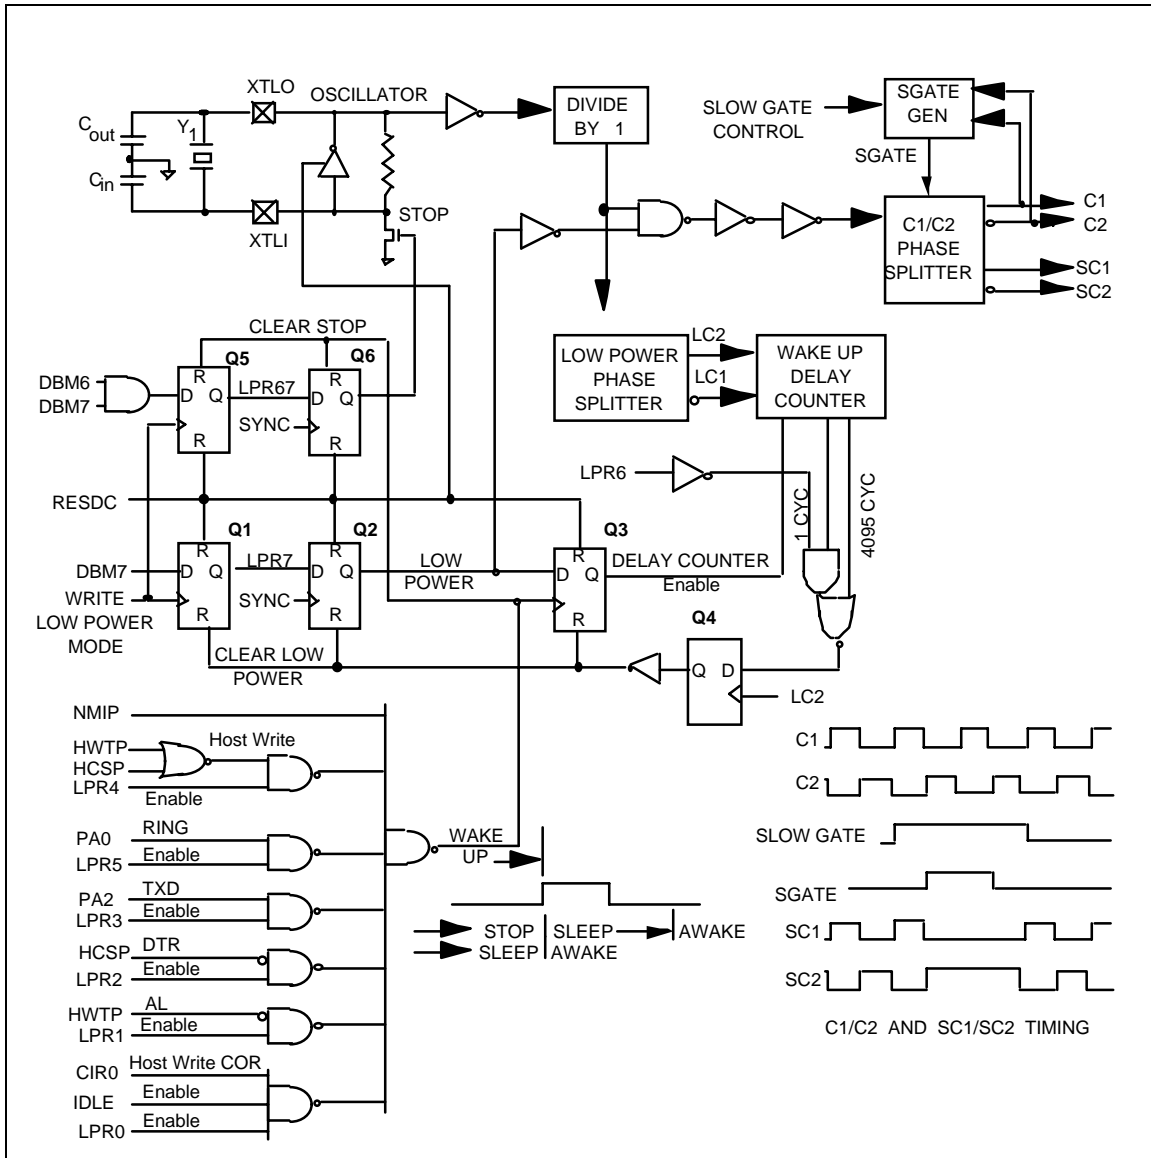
XTLO
OSCILLATOR
DIVIDE BY 1
SLOW GATE CONTROL
SGATE GEN
SGATE
$C_{out}$
$Y_1$
$C_{in}$
XTLI
STOP
C1
C2
C1/C2 PHASE SPLITTER
SC1
SC2
CLEAR STOP
Q5
Q6
DBM6
DBM7
R
D
Q
R
LPR67
R
D
Q
SYNC
R
LOW POWER PHASE SPLITTER
LC2
LC1
WAKE UP DELAY COUNTER
LPR6
1 CYC
4095 CYC
RESDC
Q1
Q2
Q3
DBM7
WRITE
LOW POWER MODE
R
D
Q
R
LPR7
R
D
Q
SYNC
R
LOW POWER
R
D
Q
R
DELAY COUNTER Enable
Q4
Q
D
LC2
CLEAR LOW POWER
NMIP
HWTP
HCSP
LPR4
Host Write
Enable
PA0
LPR5
RING
Enable
PA2
LPR3
TXD
Enable
HCSP
LPR2
DTR
Enable
HWTP
LPR1
AL
Enable
CIR0
IDLE
LPR0
Host Write COR
Enable
Enable
WAKE UP
STOP
SLEEP
SLEEP
AWAKE
AWAKE
C1
C2
SLOW GATE
SGATE
SC1
SC2
C1/C2 AND SC1/SC2 TIMING